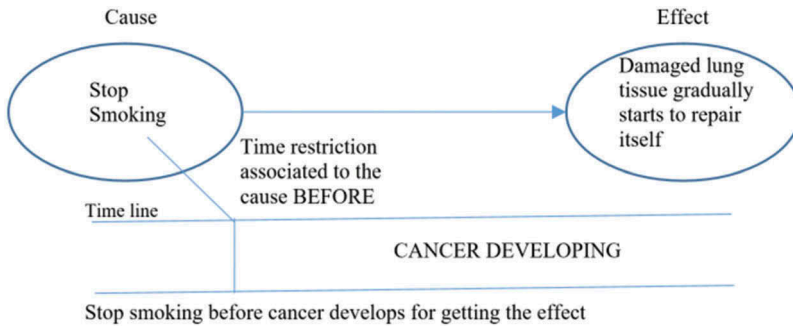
Cause

Effect

Stop Smoking

Damaged lung tissue gradually starts to repair itself

Time restriction associated to the cause BEFORE

Time line

CANCER DEVELOPING

Stop smoking before cancer develops for getting the effect